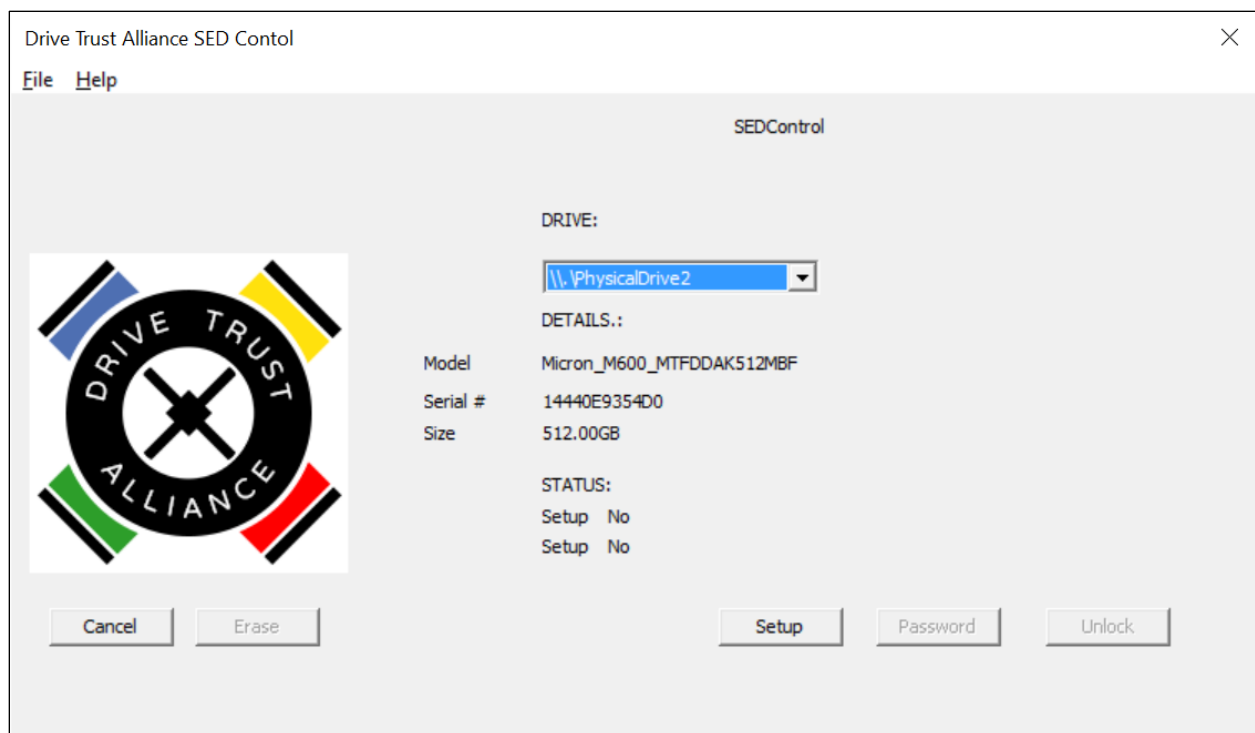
Drive Trust Alliance SED Contol

File Help

SEDControl

DRIVE:

\\.\PhysicalDrive2

DETAILS.:

DRIVE TRUST ALLIANCE

Model Micron_M600_MTFDDAK512MBF

Serial # 14440E9354D0

Size 512.00GB

STATUS:

Setup No

Setup No

Cancel Erase Setup Password Unlock